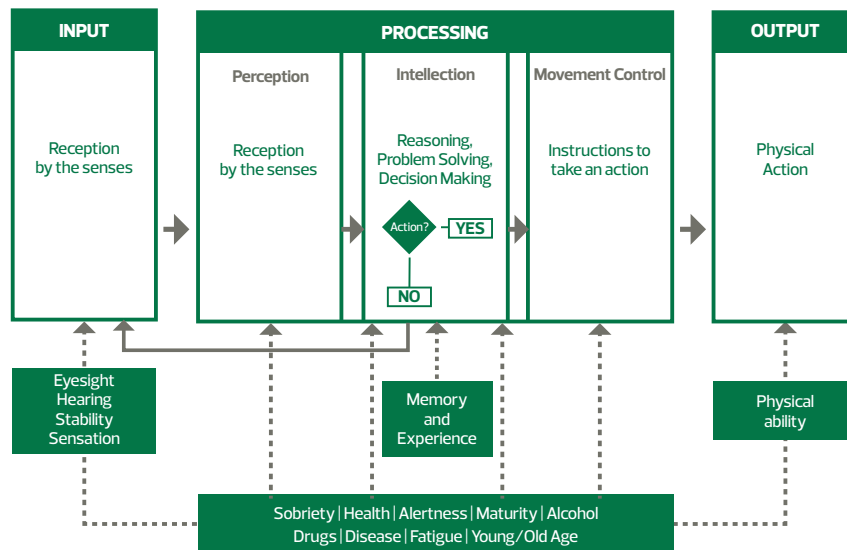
INPUT

Reception by the senses

PROCESSING

Perception

Reception by the senses

Intellection

Reasoning, Problem Solving, Decision Making

Action?

YES

NO

Movement Control

Instructions to take an action

OUTPUT

Physical Action

Eyesight
Hearing
Stability
Sensation

Memory and Experience

Physical ability

Sobriety | Health | Alertness | Maturity | Alcohol
Drugs | Disease | Fatigue | Young/Old Age